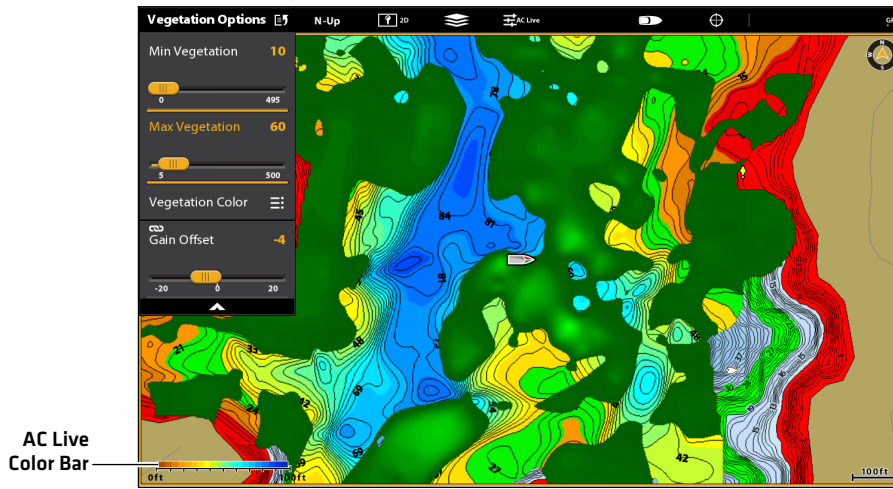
Vegetation Options

N-Up

2D

AC Live

Min Vegetation 10

0 495

Max Vegetation 60

5 500

Vegetation Color

Gain Offset -4

-20 0 20

AC Live Color Bar

0ft

100ft

100ft

84

67

78

45

18

48

69

60

43

42

27

21

35

14

24

48